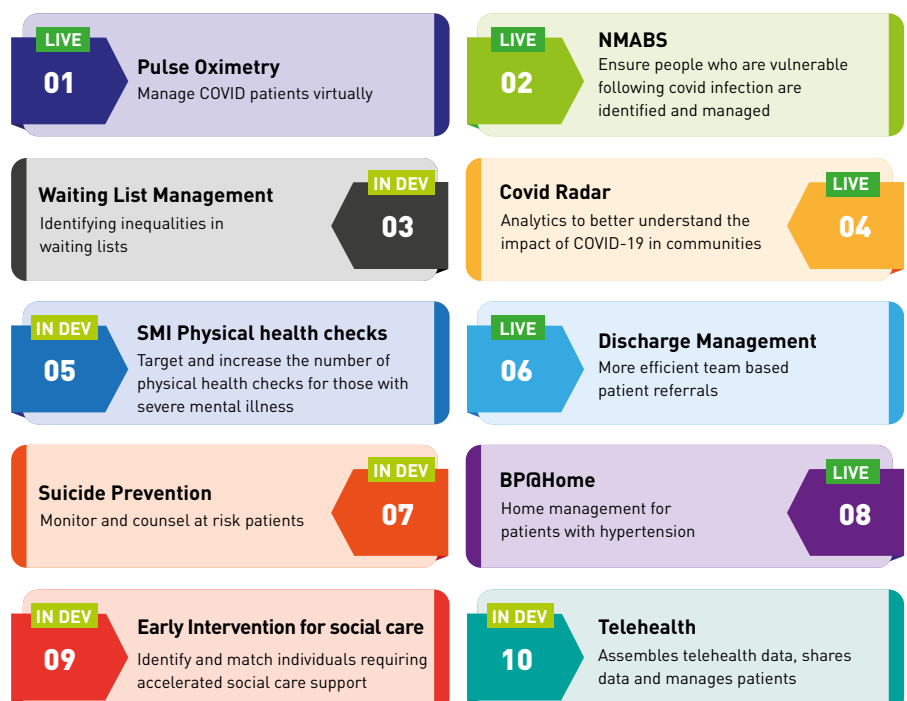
LIVE
01
Pulse Oximetry
Manage COVID patients virtually

LIVE
02
NMABS
Ensure people who are vulnerable following covid infection are identified and managed

Waiting List Management
Identifying inequalities in waiting lists
IN DEV
03

Covid Radar
Analytics to better understand the impact of COVID-19 in communities
LIVE
04

IN DEV
05
SMI Physical health checks
Target and increase the number of physical health checks for those with severe mental illness

LIVE
06
Discharge Management
More efficient team based patient referrals

Suicide Prevention
Monitor and counsel at risk patients
IN DEV
07

BP@Home
Home management for patients with hypertension
LIVE
08

IN DEV
09
Early Intervention for social care
Identify and match individuals requiring accelerated social care support

IN DEV
10
Telehealth
Assembles telehealth data, shares data and manages patients